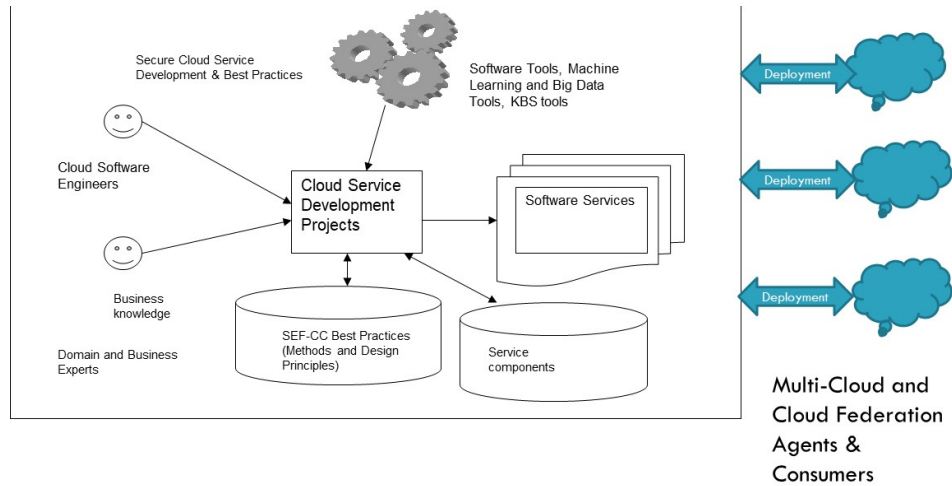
Secure Cloud Service Development & Best Practices

Software Tools, Machine Learning and Big Data Tools, KBS tools

Cloud Software Engineers

Cloud Service Development Projects

Software Services

Business knowledge

Domain and Business Experts

SEF-CC Best Practices (Methods and Design Principles)

Service components

Deployment

Deployment

Deployment

Multi-Cloud and Cloud Federation Agents & Consumers